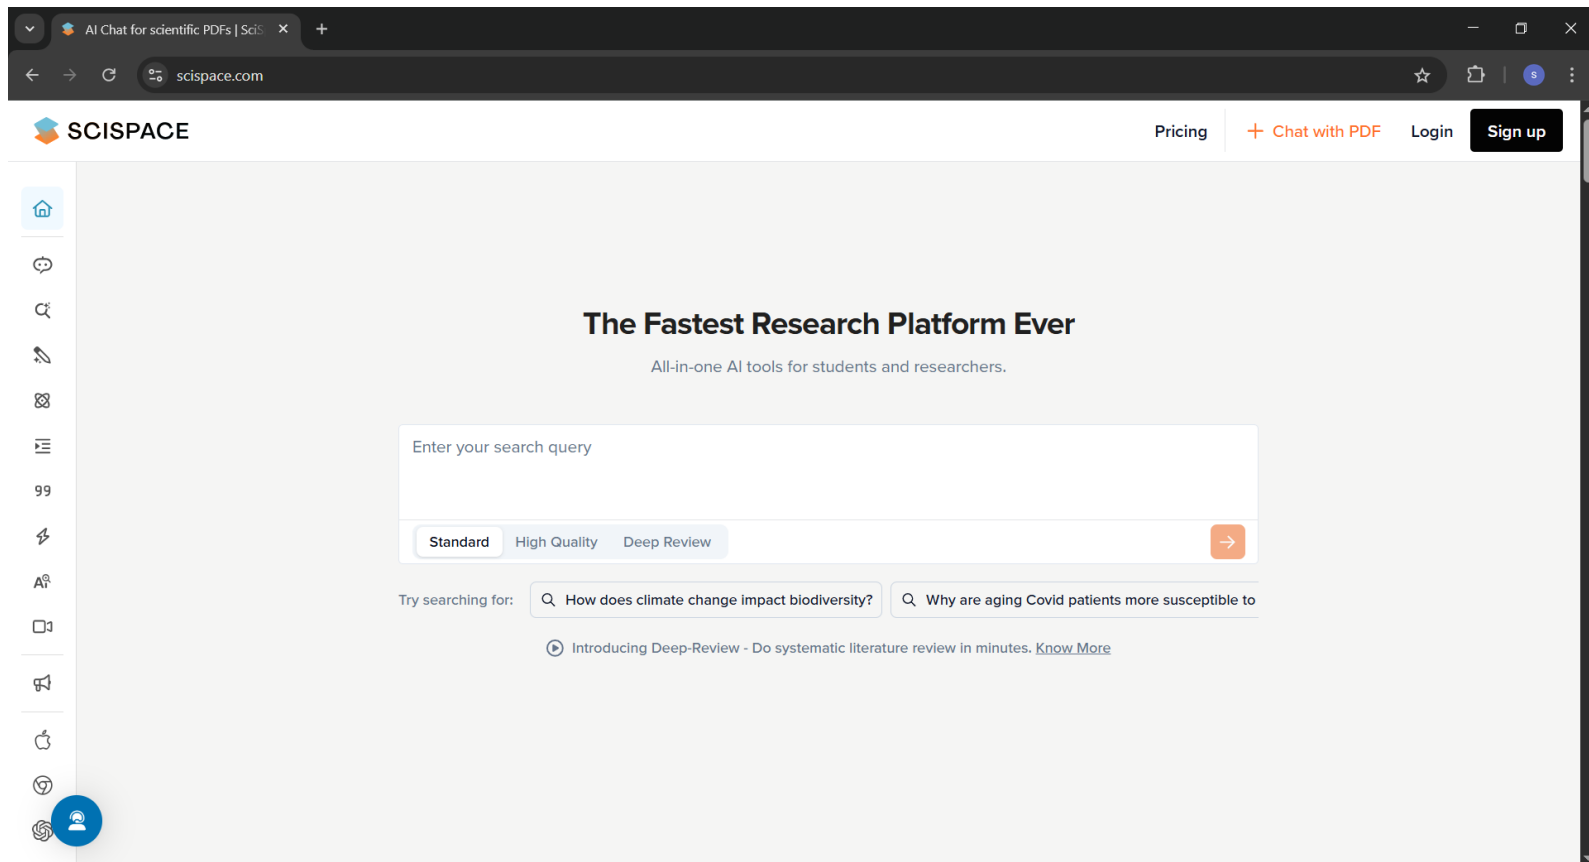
AI Chat for scientific PDFs | SciS

scispace.com

S

SCISPACE

Pricing

+ Chat with PDF

Login

Sign up

99

The Fastest Research Platform Ever

All-in-one AI tools for students and researchers.

Enter your search query

Standard High Quality Deep Review

Try searching for: How does climate change impact biodiversity? Why are aging Covid patients more susceptible to

Introducing Deep-Review - Do systematic literature review in minutes. Know More